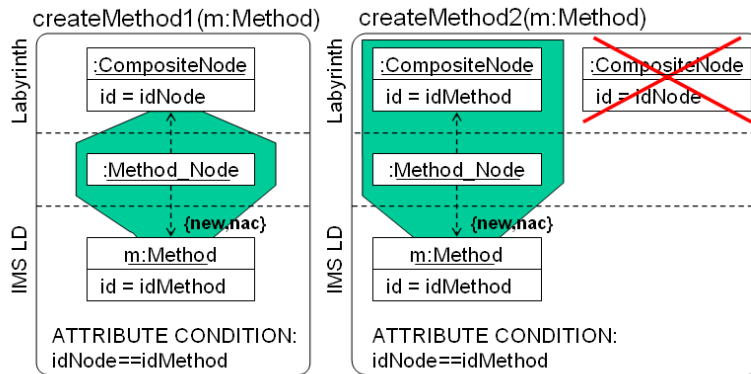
createMethod1(m:Method)

Labyrinth

:CompositeNode
id = idNode

:Method_Node

{new,nac}

IMS LD

m:Method
id = idMethod

ATTRIBUTE CONDITION:
idNode==idMethod

createMethod2(m:Method)

Labyrinth

:CompositeNode
id = idMethod

:CompositeNode
id = idNode

:Method_Node

{new,nac}

IMS LD

m:Method
id = idMethod

ATTRIBUTE CONDITION:
idNode==idMethod